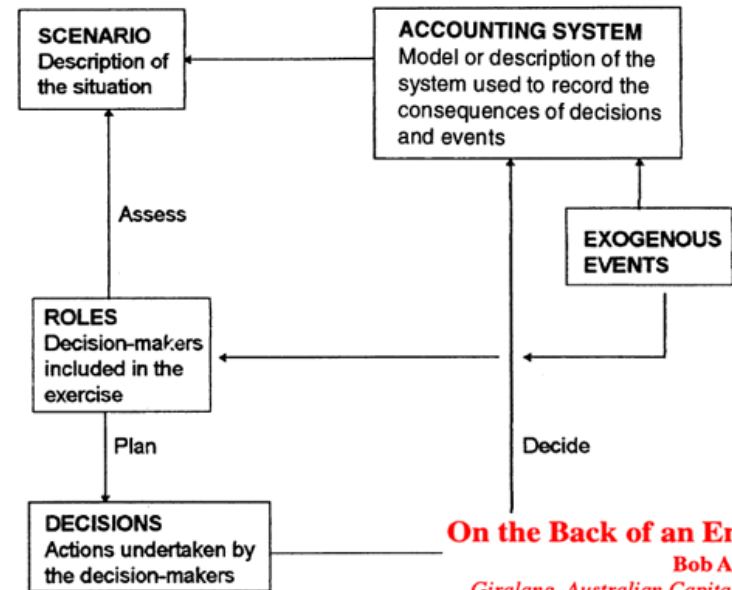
SCENARIO
Description of the situation

ACCOUNTING SYSTEM
Model or description of the system used to record the consequences of decisions and events

Assess

EXOGENOUS EVENTS

ROLES
Decision-makers included in the exercise

Plan

Decide

DECISIONS
Actions undertaken by the decision-makers

On the Back of an E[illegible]

Bob A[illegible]

Giralang, Australian Capit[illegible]